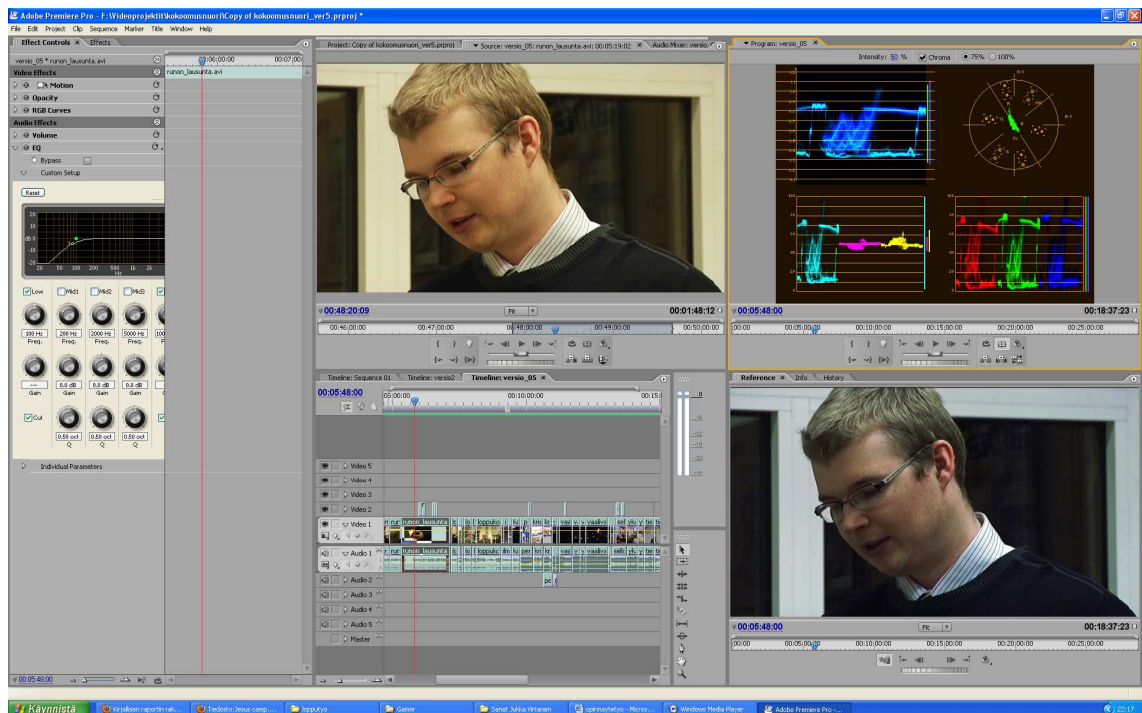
Adobe Premiere Pro - F:\Videoprojektit\kokoomusnuori\Copy of kokoomusnuori_ver5.prproj *

File Edit Project Clip Sequence Marker Title Window Help

Effect Controls × Effects

versio_05 * runon_lausunta.avi

00;06;00;00 00;07;00

runon_lausunta.avi

Video Effects

Motion

Opacity

RGB Curves

Audio Effects

Volume

EQ

Bypass

Custom Setup

Reset

Low Mid1 Mid2 Mid3

100 Hz Freq. 200 Hz Freq. 2000 Hz Freq. 5000 Hz Freq.

0.0 dB Gain 0.0 dB Gain 0.0 dB Gain 0.0 dB Gain

Cut

0.50 oct Q 0.50 oct Q 0.50 oct Q

Individual Parameters

00;05;48;00

Project: Copy of kokoomusnuori_ver5.prproj Source: versio_05: runon_lausunta.avi: 00:05:19:02 × Audio Mixer: versio

00;48;20;09 Fit 00;01;48;12

00;46;00;00 00;47;00;00 00;48;00;00 00;49;00;00 00;50;00;00

Program: versio_05 ×

Intensity: 50 % Chroma 75% 100%

00;05;48;00 00;18;37;23

00;00 00;05;00;00 00;10;00;00 00;15;00;00 00;20;00;00 00;25;00;00

Timeline: Sequence 01 Timeline: versio2 Timeline: versio_05 ×

00;05;48;00

05;00;00 00;10;00;00 00;15;

Video 5

Video 4

Video 3

Video 2

Video 1

runon_lausunta loppuko vaalivi

Audio 1

runon_lausunta loppuko vaalivi

Audio 2

Audio 3

Audio 4

Audio 5

Master

0 -6 -12 -18 -30

Reference × Info History

00;05;48;00 Fit 00;18;37;23

00;00 00;05;00;00 00;10;00;00 00;15;00;00 00;20;00;00 00;25;00;00

Käynnistä Kirjallisen raportin rak... Tiedosto:Jesus camp... lopputyo Gamer Sanat Jukka Virtanen opinnaytetyo - Micros... Windows Media Player Adobe Premiere Pro -... 22:17